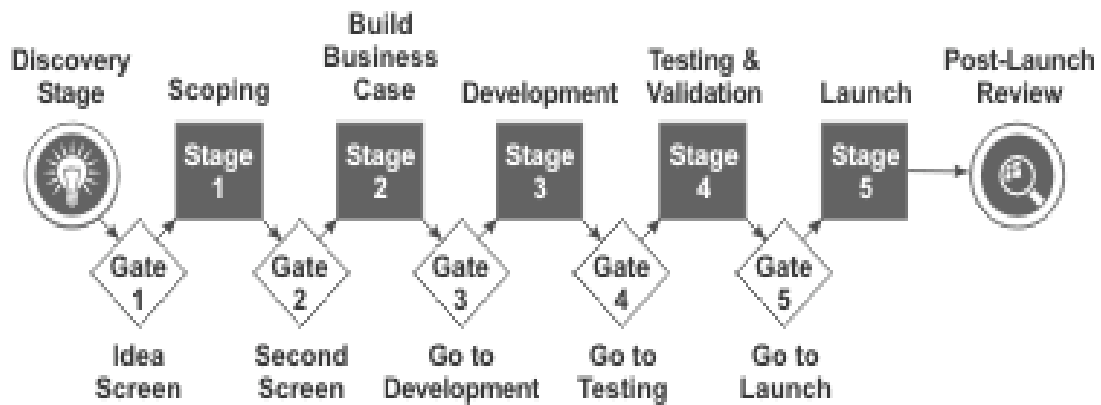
Discovery Stage

Scoping

Build Business Case

Development

Testing & Validation

Launch

Post-Launch Review

Stage 1

Stage 2

Stage 3

Stage 4

Stage 5

Gate 1

Gate 2

Gate 3

Gate 4

Gate 5

Idea Screen

Second Screen

Go to Development

Go to Testing

Go to Launch